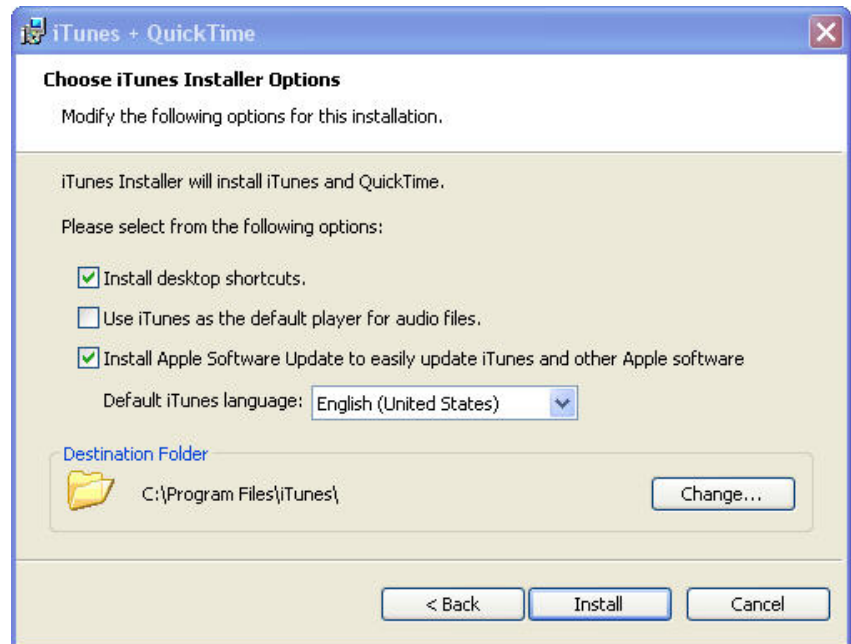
iTunes + QuickTime

Choose iTunes Installer Options

Modify the following options for this installation.

iTunes Installer will install iTunes and QuickTime.

Please select from the following options:

Install desktop shortcuts.

Use iTunes as the default player for audio files.

Install Apple Software Update to easily update iTunes and other Apple software

Default iTunes language: English (United States)

Destination Folder

C:\Program Files\iTunes\

Change...

< Back

Install

Cancel